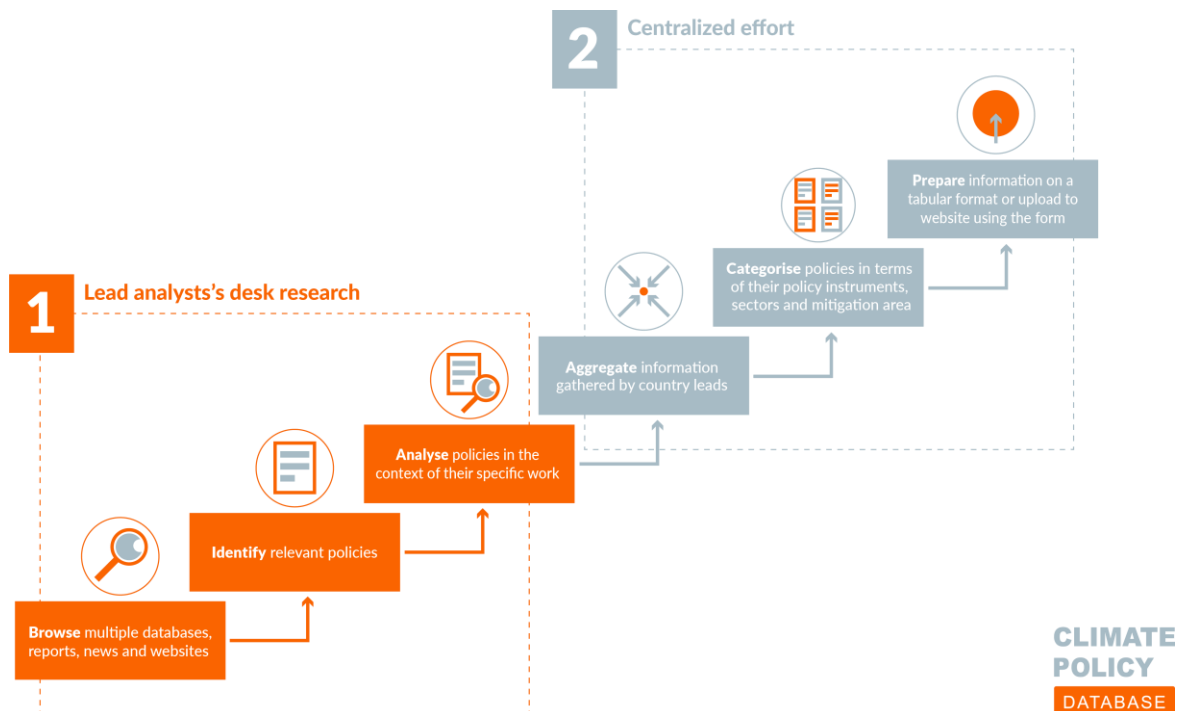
2 Centralized effort

Prepare information on a tabular format or upload to website using the form

Categorise policies in terms of their policy instruments, sectors and mitigation area

1 Lead analysts's desk research

Aggregate information gathered by country leads

Analyse policies in the context of their specific work

Identify relevant policies

Browse multiple databases, reports, news and websites

CLIMATE POLICY DATABASE